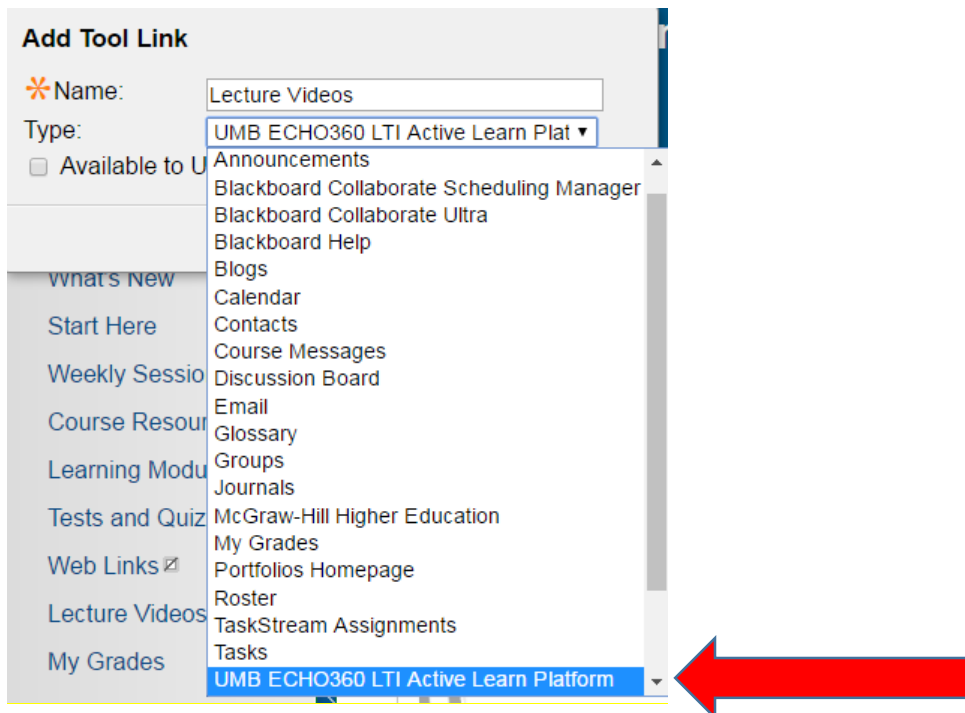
Add Tool Link

* Name: Lecture Videos

Type: UMB ECHO360 LTI Active Learn Plat ▾

Available to U

Announcements
Blackboard Collaborate Scheduling Manager
Blackboard Collaborate Ultra
Blackboard Help
Blogs
Calendar
Contacts
Course Messages
Discussion Board
Email
Glossary
Groups
Journals
McGraw-Hill Higher Education
My Grades
Portfolios Homepage
Roster
TaskStream Assignments
Tasks
UMB ECHO360 LTI Active Learn Platform

What's New
Start Here
Weekly Sessio
Course Resour
Learning Modu
Tests and Quiz
Web Links
Lecture Videos
My Grades